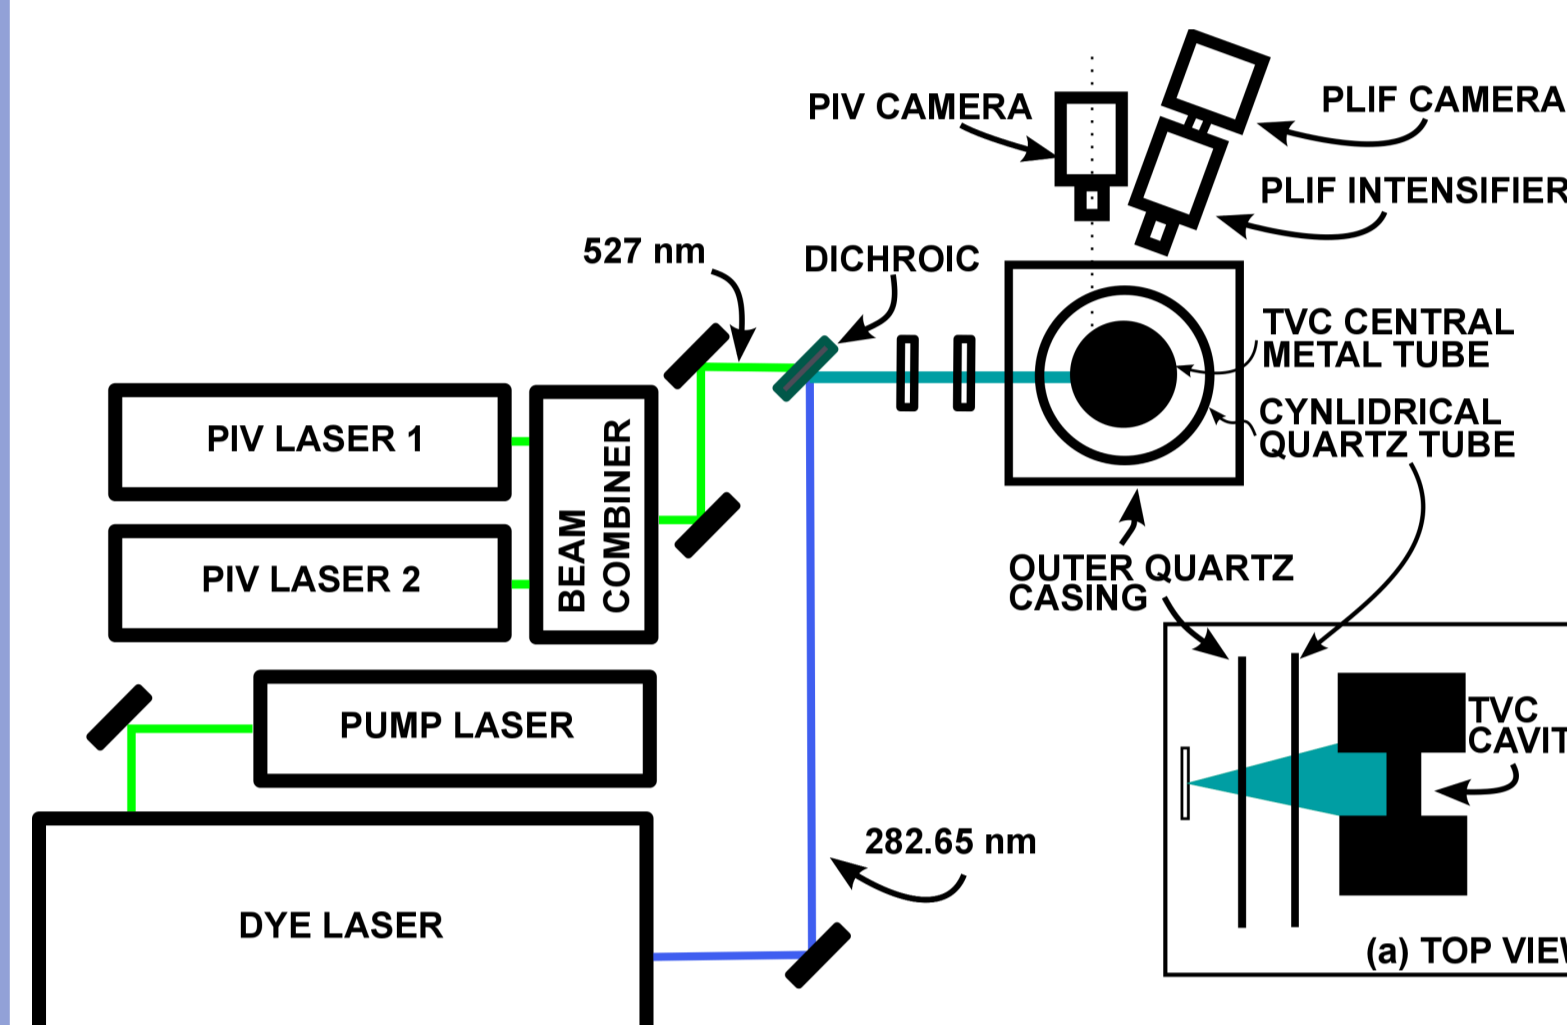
PIV CAMERA

PLIF CAMERA

PLIF INTENSIFIER

527 nm

DICHROIC

TVC CENTRAL METAL TUBE

CYNLIDRICAL QUARTZ TUBE

PIV LASER 1

PIV LASER 2

BEAM COMBINER

OUTER QUARTZ CASING

TVC CAVIT

PUMP LASER

282.65 nm

DYE LASER

(a) TOP VIEW